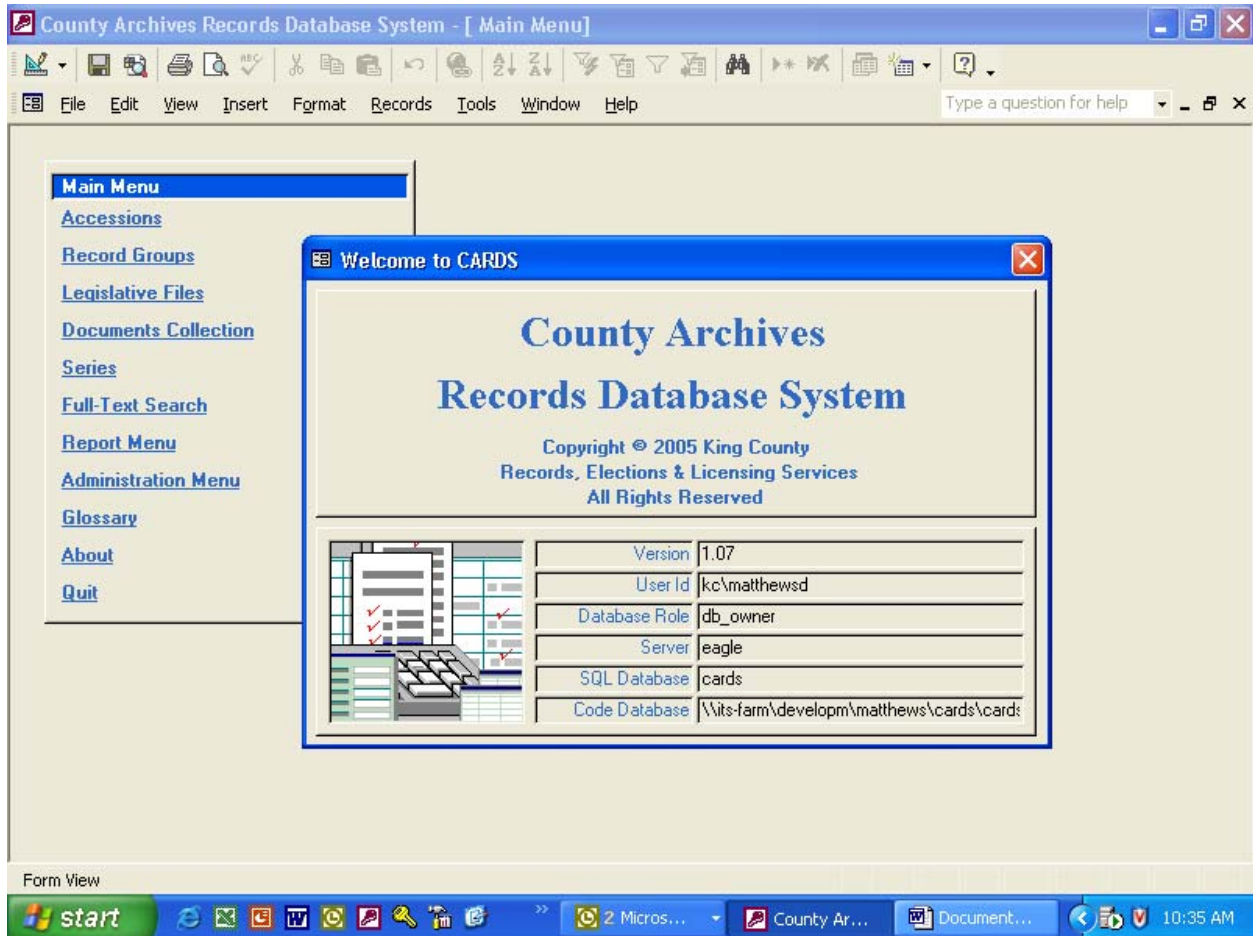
County Archives Records Database System - [ Main Menu]

File Edit View Insert Format Records Tools Window Help

Type a question for help

Main Menu
Accessions
Record Groups
Legislative Files
Documents Collection
Series
Full-Text Search
Report Menu
Administration Menu
Glossary
About
Quit

Welcome to CARDS

County Archives
Records Database System

Copyright © 2005 King County
Records, Elections & Licensing Services
All Rights Reserved

| | |
|---|---|
| Version | 1.07 |
| User Id | kc\matthewsd |
| Database Role | db_owner |
| Server | eagle |
| SQL Database | cards |
| Code Database | \\its-farm\developm\matthews\cards\cards |

Form View

start

2 Micros...

County Ar...

Document...

10:35 AM